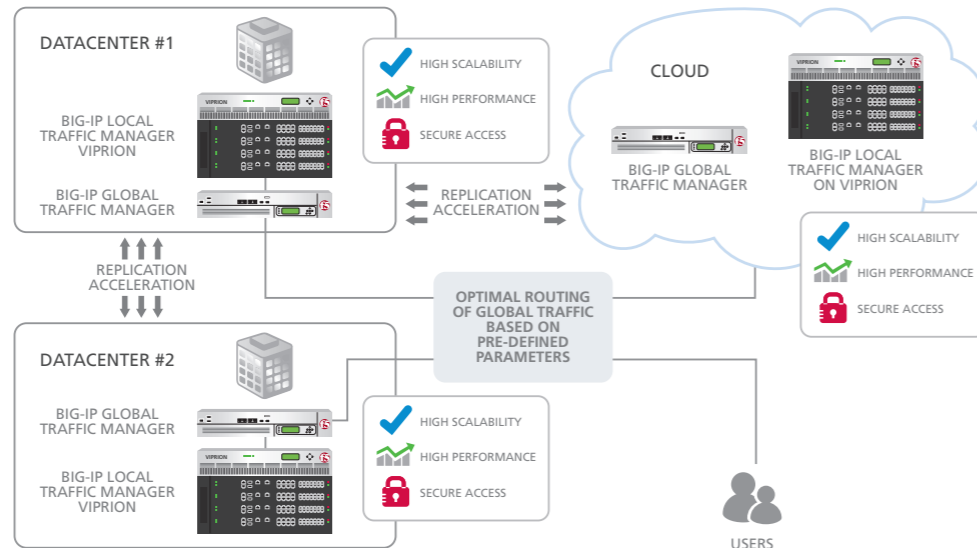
DATACENTER #1

VIPRION

BIG-IP LOCAL TRAFFIC MANAGER VIPRION

BIG-IP GLOBAL TRAFFIC MANAGER

HIGH SCALABILITY

HIGH PERFORMANCE

SECURE ACCESS

REPLICATION ACCELERATION

CLOUD

VIPRION

BIG-IP GLOBAL TRAFFIC MANAGER

BIG-IP LOCAL TRAFFIC MANAGER ON VIPRION

HIGH SCALABILITY

HIGH PERFORMANCE

SECURE ACCESS

REPLICATION ACCELERATION

OPTIMAL ROUTING OF GLOBAL TRAFFIC BASED ON PRE-DEFINED PARAMETERS

DATACENTER #2

BIG-IP GLOBAL TRAFFIC MANAGER

VIPRION

BIG-IP LOCAL TRAFFIC MANAGER VIPRION

HIGH SCALABILITY

HIGH PERFORMANCE

SECURE ACCESS

USERS